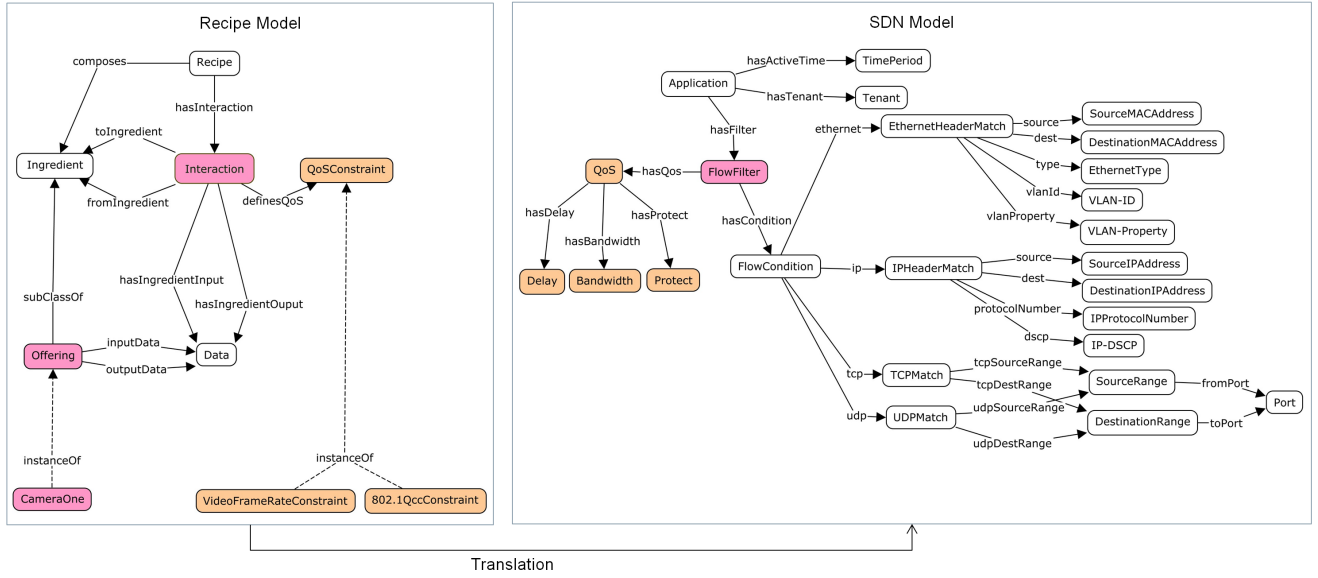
Recipe Model

composes
Recipe
hasInteraction
toIngredient
Ingredient
Interaction
QoSConstraint
fromIngredient
definesQoS
hasIngredientInput
hasIngredientOuput
subClassOf
Offering
inputData
outputData
Data
instanceOf
instanceOf
CameraOne
VideoFrameRateConstraint
802.1QccConstraint

SDN Model

Application
hasActiveTime
TimePeriod
hasTenant
Tenant
hasFilter
ethernet
EthernetHeaderMatch
source
SourceMACAddress
dest
DestinationMACAddress
type
EthernetType
vlanId
VLAN-ID
vlanProperty
VLAN-Property
QoS
hasQos
FlowFilter
hasDelay
hasBandwidth
hasProtect
hasCondition
Delay
Bandwidth
Protect
FlowCondition
ip
IPHeaderMatch
source
SourceIPAddress
dest
DestinationIPAddress
protocolNumber
IPProtocolNumber
dscp
IP-DSCP
tcp
TCPMatch
tcpSourceRange
tcpDestRange
SourceRange
fromPort
Port
udp
UDPMatch
udpSourceRange
udpDestRange
DestinationRange
toPort

Translation